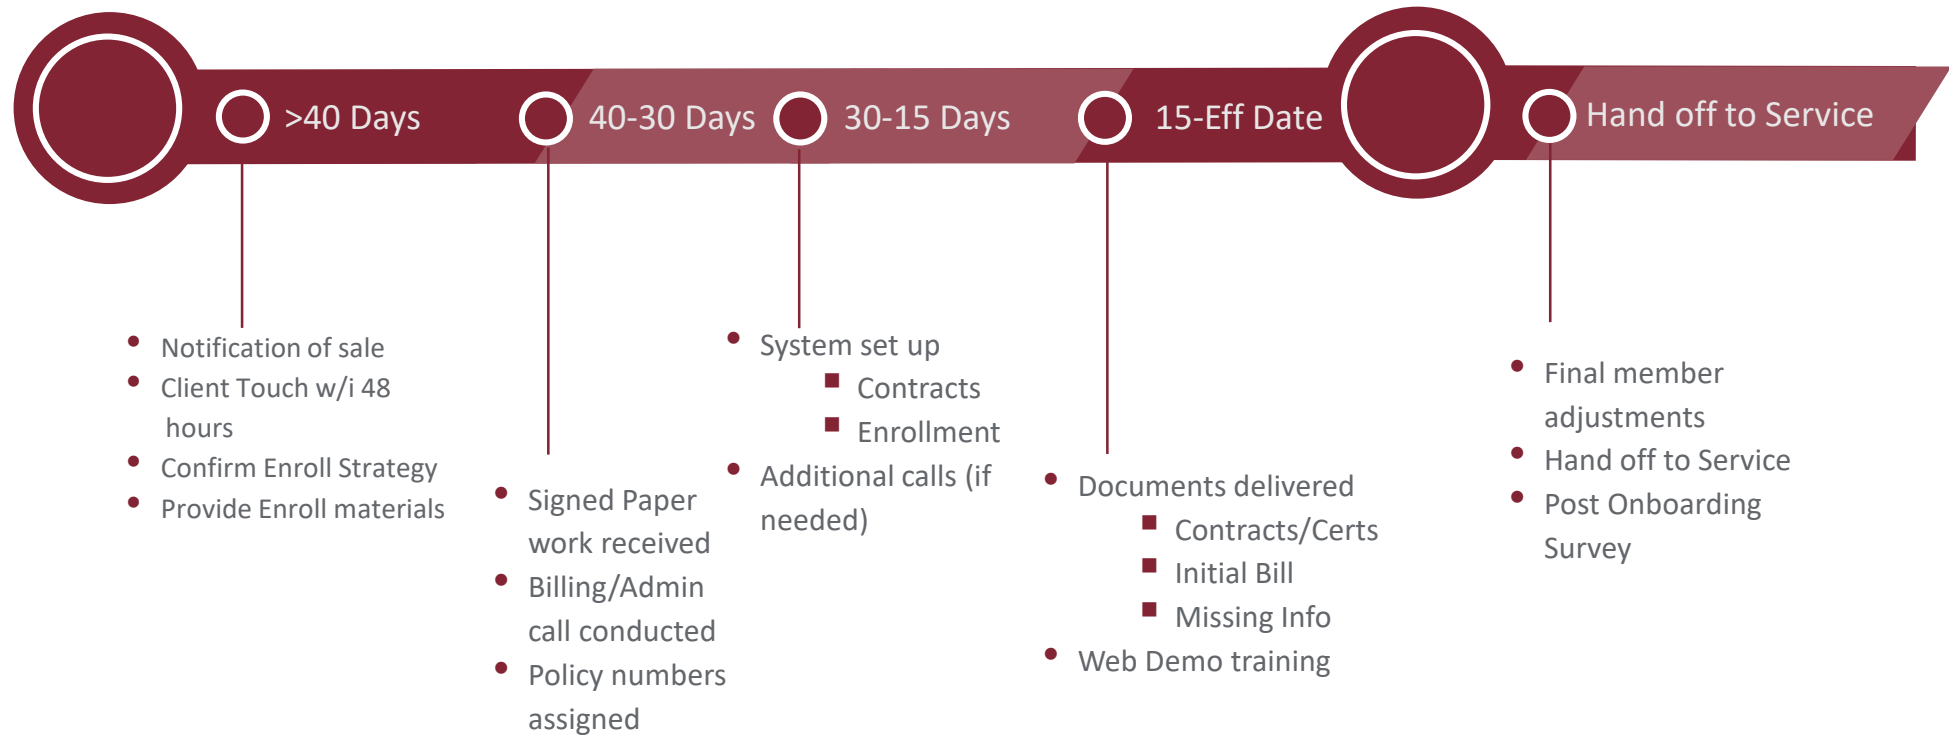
>40 Days

40-30 Days

30-15 Days

15-Eff Date

Hand off to Service

- Notification of sale
- Client Touch w/i 48 hours
- Confirm Enroll Strategy
- Provide Enroll materials

- Signed Paper work received
- Billing/Admin call conducted
- Policy numbers assigned

- System set up
  - Contracts
  - Enrollment
- Additional calls (if needed)

- Documents delivered
  - Contracts/Certs
  - Initial Bill
  - Missing Info
- Web Demo training

- Final member adjustments
- Hand off to Service
- Post Onboarding Survey